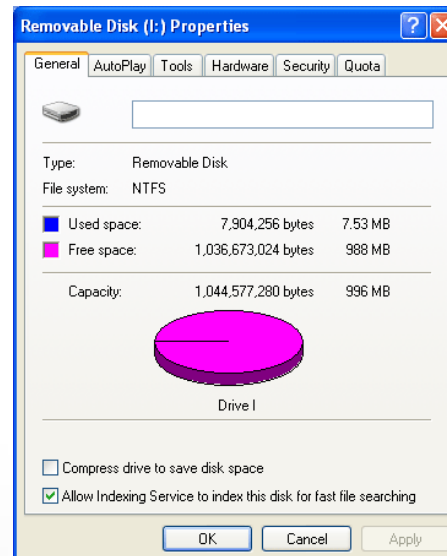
Removable Disk (I:) Properties

?

General | AutoPlay | Tools | Hardware | Security | Quota

Type: Removable Disk
File system: NTFS

| | | |
|---|---|---|
| Used space: | 7,904,256 bytes | 7.53 MB |
| Free space: | 1,036,673,024 bytes | 988 MB |
| Capacity: | 1,044,577,280 bytes | 996 MB |

Drive I

Compress drive to save disk space

Allow Indexing Service to index this disk for fast file searching

OK Cancel Apply